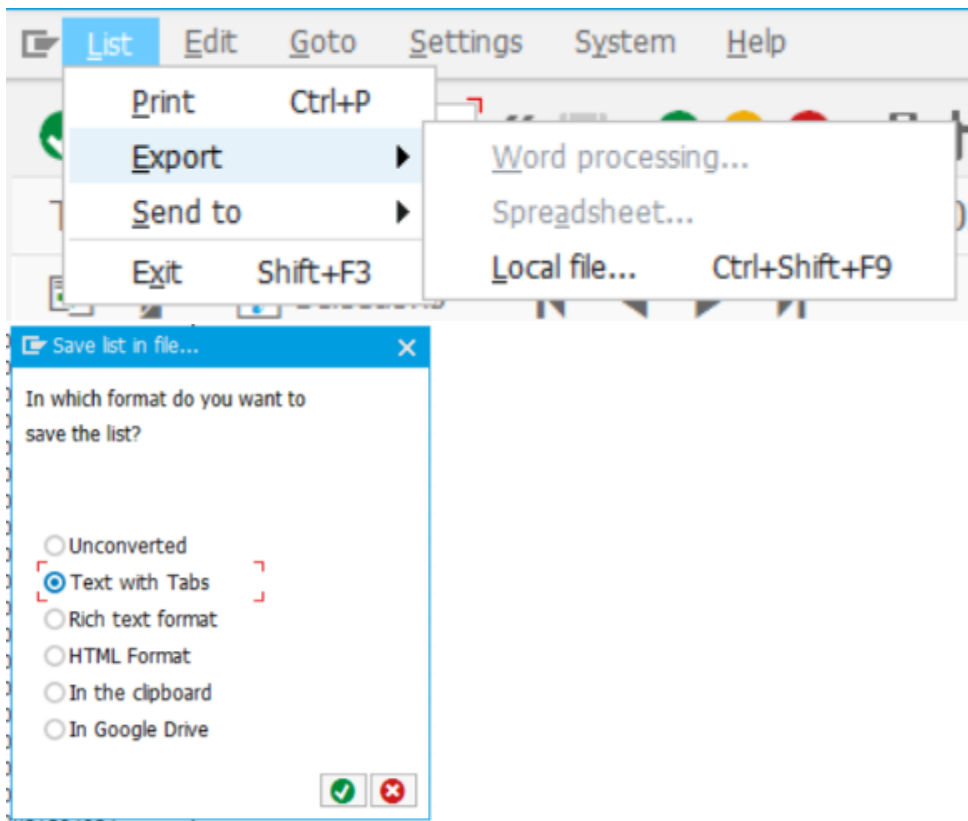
List Edit Goto Settings System Help

Print Ctrl+P
Export
Send to
Exit Shift+F3

Word processing...
Spreadsheet...
Local file... Ctrl+Shift+F9

Save list in file...

In which format do you want to save the list?

Unconverted
Text with Tabs
Rich text format
HTML Format
In the clipboard
In Google Drive